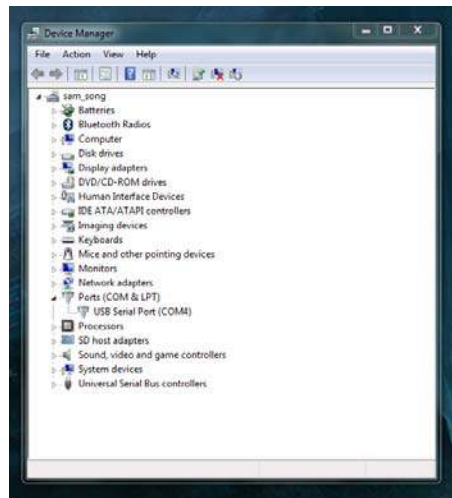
Device Manager

File Action View Help

sam_song
Batteries
Bluetooth Radios
Computer
Disk drives
Display adapters
DVD/CD-ROM drives
Human Interface Devices
IDE ATA/ATAPI controllers
Imaging devices
Keyboards
Mice and other pointing devices
Monitors
Network adapters
Ports (COM & LPT)
USB Serial Port (COM4)
Processors
SD host adapters
Sound, video and game controllers
System devices
Universal Serial Bus controllers